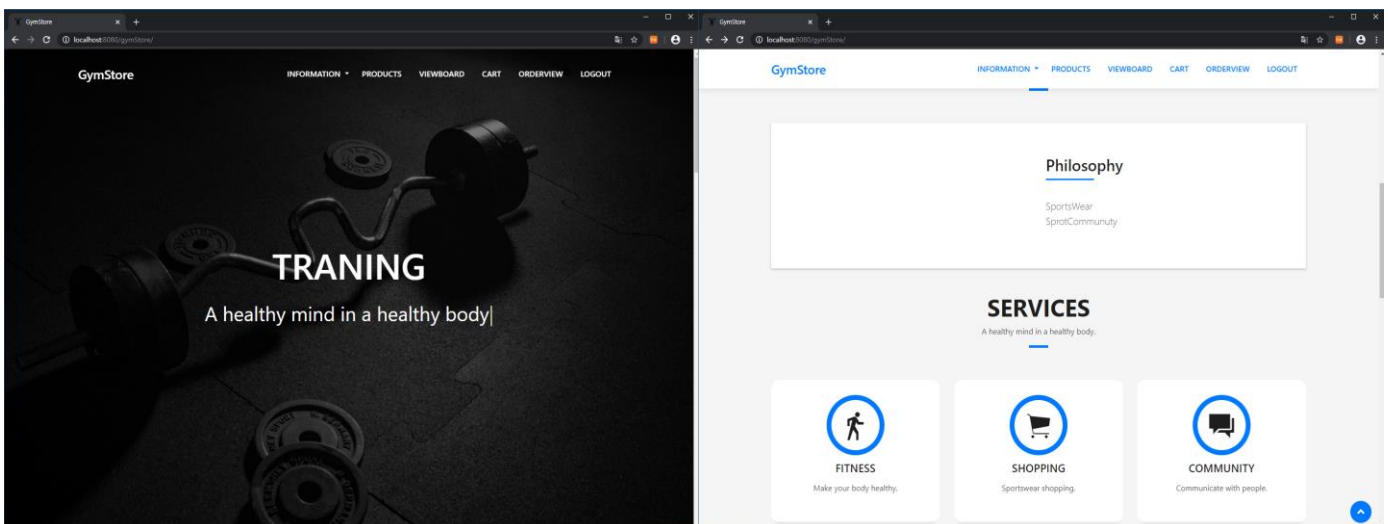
GymStore

localhost:8080/gymStore/

GymStore

INFORMATION ▾ PRODUCTS VIEWBOARD CART ORDERVIEW LOGOUT

TRANING

A healthy mind in a healthy body|

GymStore

localhost:8080/gymStore/

GymStore

INFORMATION ▾ PRODUCTS VIEWBOARD CART ORDERVIEW LOGOUT

Philosophy

SportsWear
SprotCommunuty

SERVICES

A healthy mind in a healthy body.

FITNESS

Make your body healthy.

SHOPPING

Sportswear shopping.

COMMUNITY

Communicate with people.